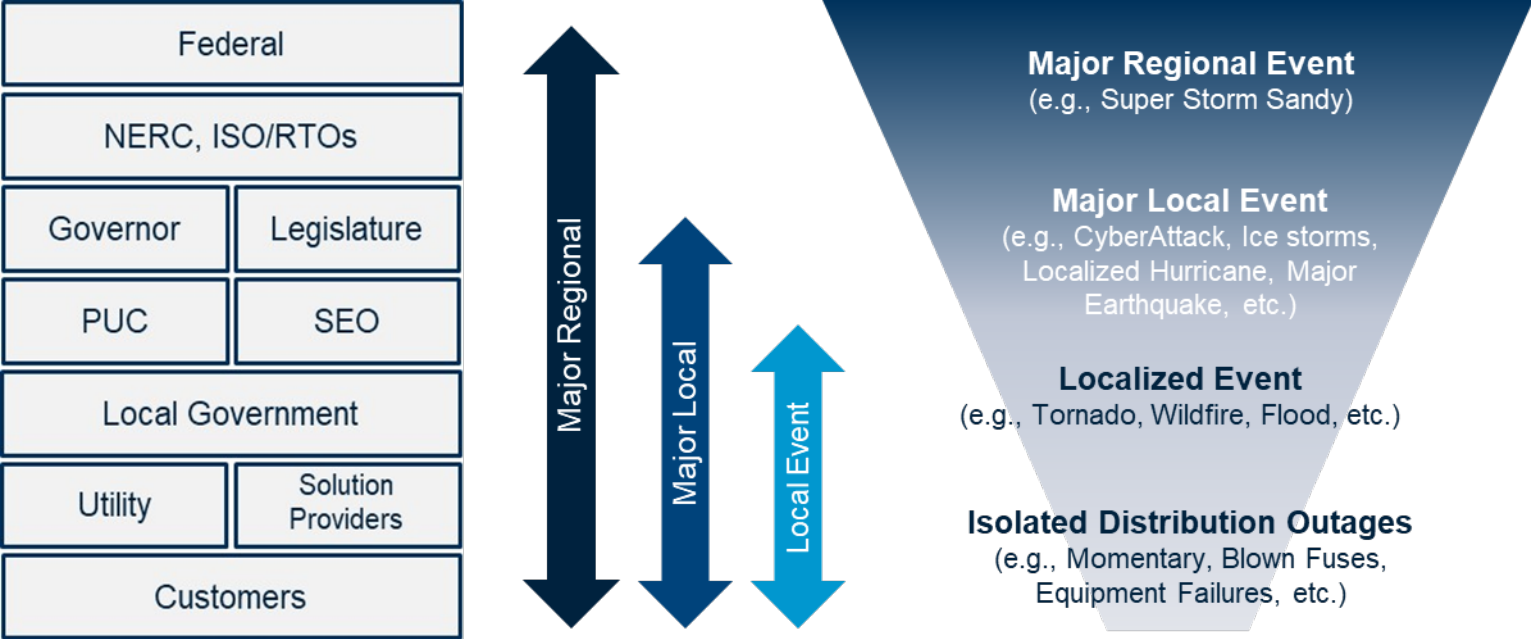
Federal

NERC, ISO/RTOs

Governor

Legislature

PUC

SEO

Local Government

Utility

Solution Providers

Customers

Major Regional

Major Local

Local Event

Major Regional Event
(e.g., Super Storm Sandy)

Major Local Event
(e.g., CyberAttack, Ice storms, Localized Hurricane, Major Earthquake, etc.)

Localized Event
(e.g., Tornado, Wildfire, Flood, etc.)

Isolated Distribution Outages
(e.g., Momentary, Blown Fuses, Equipment Failures, etc.)